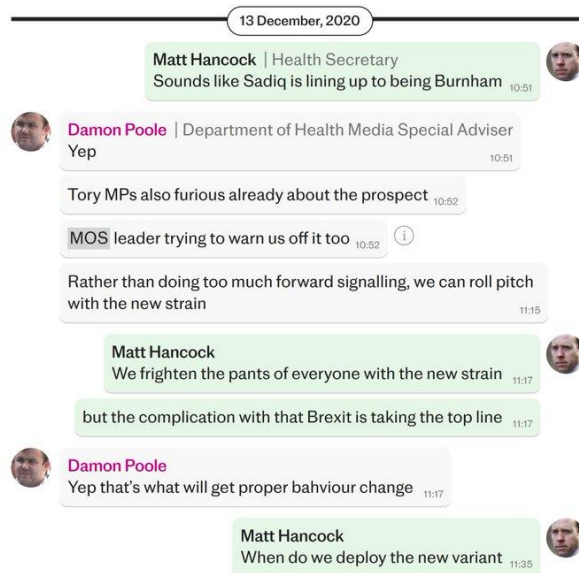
13 December, 2020

Matt Hancock | Health Secretary
Sounds like Sadiq is lining up to being Burnham 10:51

Damon Poole | Department of Health Media Special Adviser
Yep 10:51

Tory MPs also furious already about the prospect 10:52

MOS leader trying to warn us off it too 10:52

Rather than doing too much forward signalling, we can roll pitch with the new strain 11:15

Matt Hancock
We frighten the pants of everyone with the new strain 11:17

but the complication with that Brexit is taking the top line 11:17

Damon Poole
Yep that's what will get proper bahviour change 11:17

Matt Hancock
When do we deploy the new variant 11:35